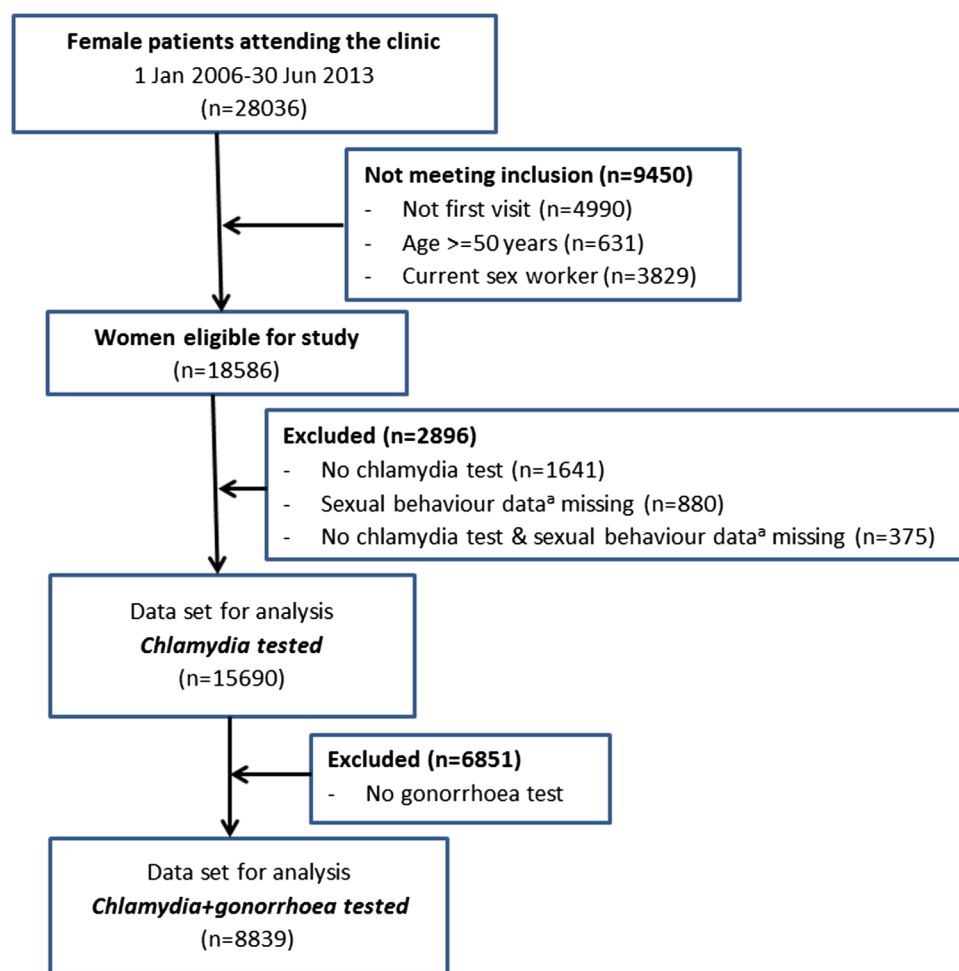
Female patients attending the clinic
1 Jan 2006-30 Jun 2013
(n=28036)

Not meeting inclusion (n=9450)
- Not first visit (n=4990)
- Age >=50 years (n=631)
- Current sex worker (n=3829)

Women eligible for study
(n=18586)

Excluded (n=2896)
- No chlamydia test (n=1641)
- Sexual behaviour data$^a$ missing (n=880)
- No chlamydia test & sexual behaviour data$^a$ missing (n=375)

Data set for analysis
Chlamydia tested
(n=15690)

Excluded (n=6851)
- No gonorrhoea test

Data set for analysis
Chlamydia+gonorrhoea tested
(n=8839)